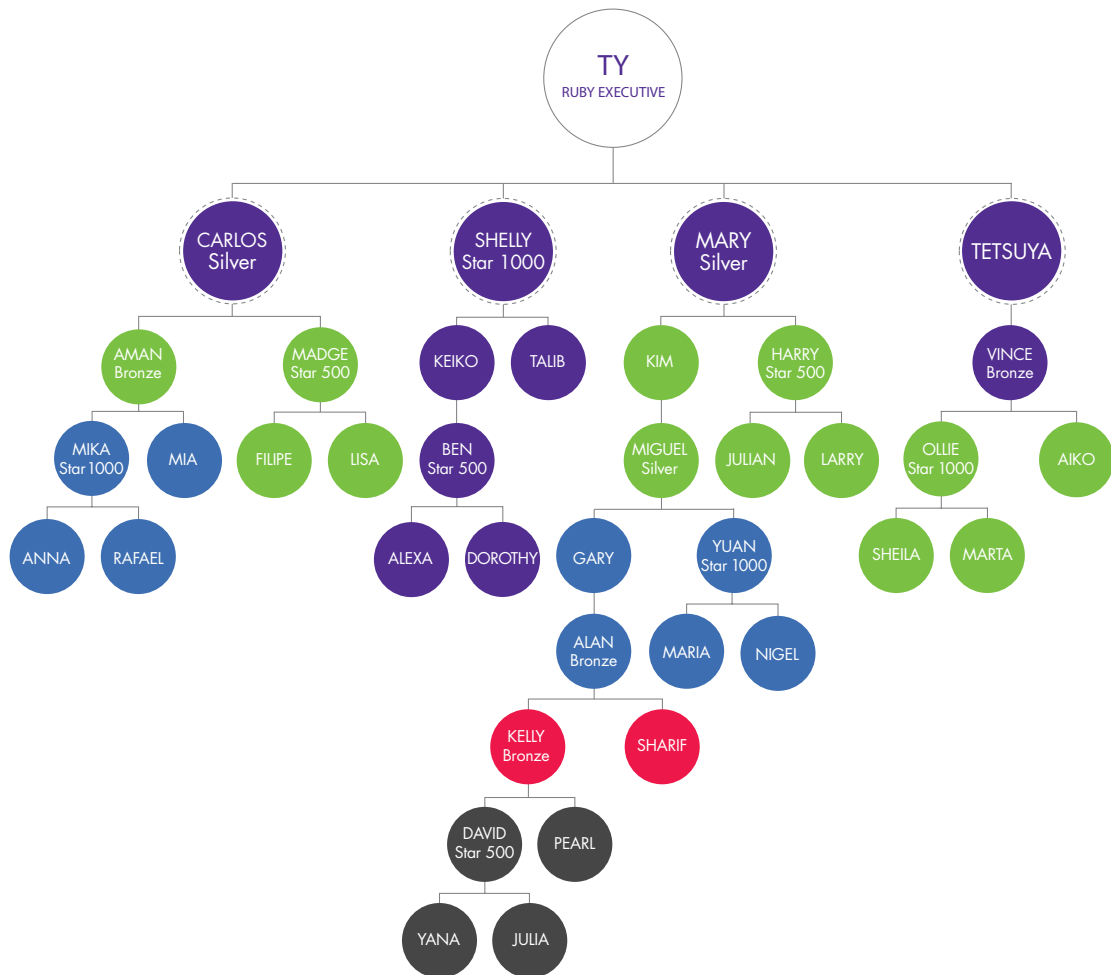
TY
RUBY EXECUTIVE

CARLOS Silver

SHELLY Star 1000

MARY Silver

TETSUYA

AMAN Bronze

MADGE Star 500

KEIKO

TALIB

KIM

HARRY Star 500

VINCE Bronze

MIKA Star 1000

MIA

FILIPE

LISA

BEN Star 500

MIGUEL Silver

JULIAN

LARRY

OLLIE Star 1000

AIKO

ANNA

RAFAEL

ALEXA

DOROTHY

GARY

YUAN Star 1000

SHEILA

MARTA

ALAN Bronze

MARIA

NIGEL

KELLY Bronze

SHARIF

DAVID Star 500

PEARL

YANA

JULIA